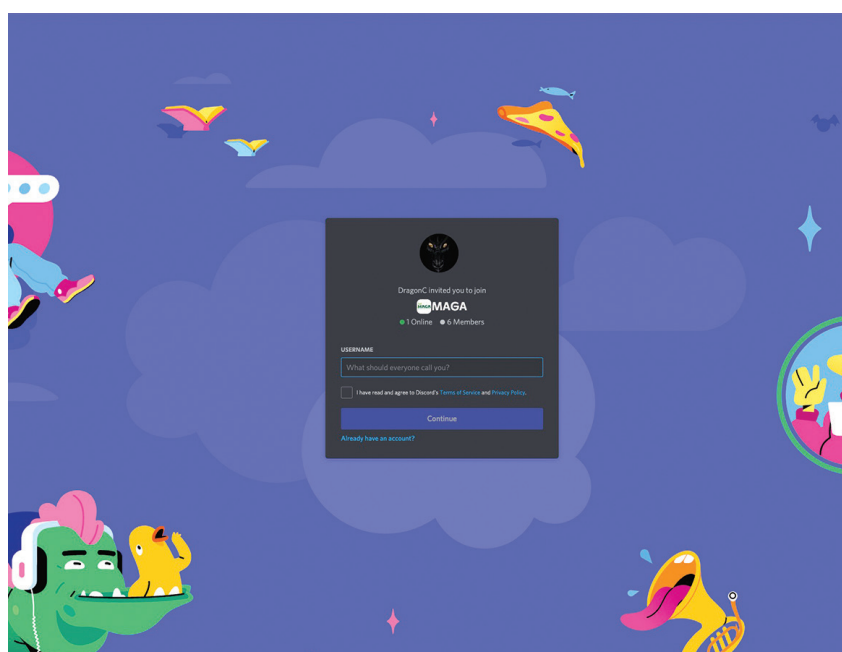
DragonC invited you to join

MAGA

1 Online 6 Members

USERNAME

What should everyone call you?

I have read and agree to Discord's Terms of Service and Privacy Policy.

Continue

Already have an account?